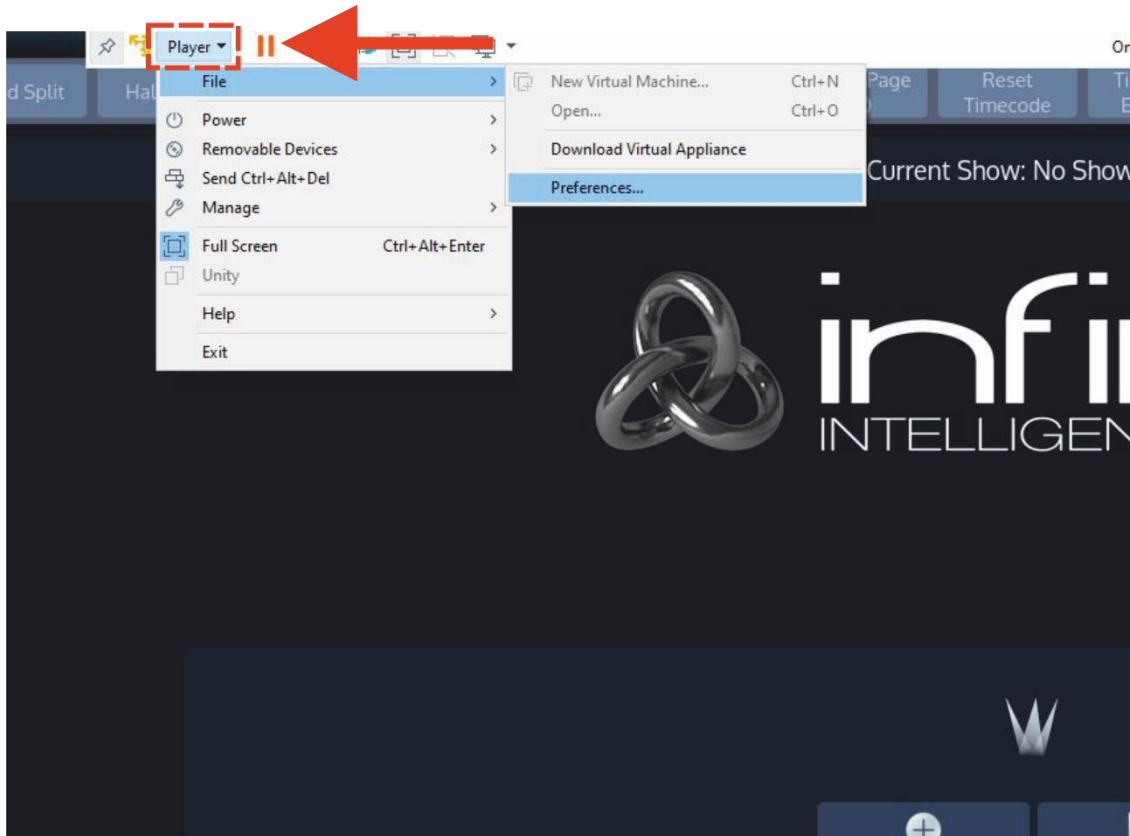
Player

On

d Split

Hal

Page

Reset Timecode

Ti

File

Power

Removable Devices

Send Ctrl+Alt+Del

Manage

Full Screen Ctrl+Alt+Enter

Unity

Help

Exit

New Virtual Machine... Ctrl+N

Open... Ctrl+O

Download Virtual Appliance

Preferences...

Current Show: No Show

infi

INTELLIGEN